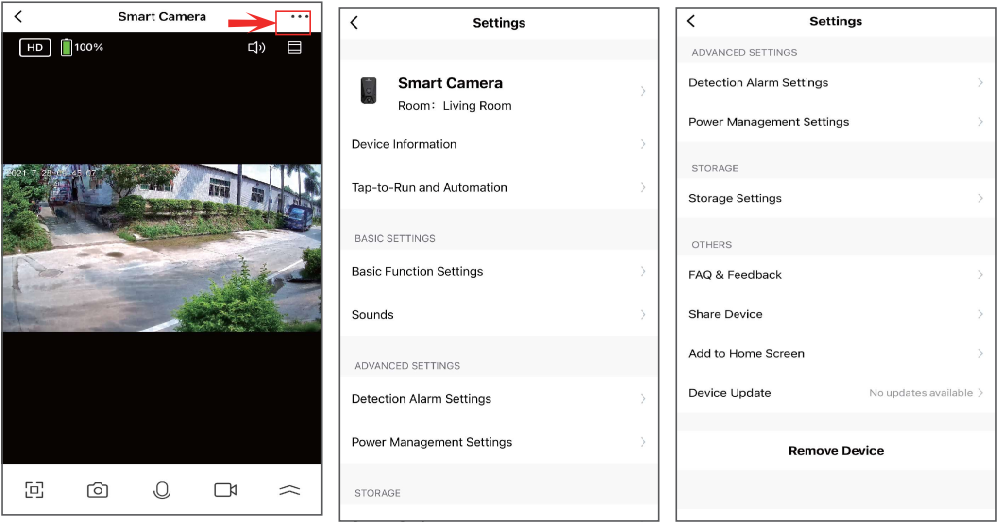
Smart Camera

HD 100%

2021-7-28 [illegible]

Settings

Smart Camera
Room: Living Room

Device Information

Tap-to-Run and Automation

BASIC SETTINGS

Basic Function Settings

Sounds

ADVANCED SETTINGS

Detection Alarm Settings

Power Management Settings

STORAGE

Settings

ADVANCED SETTINGS

Detection Alarm Settings

Power Management Settings

STORAGE

Storage Settings

OTHERS

FAQ & Feedback

Share Device

Add to Home Screen

Device Update No updates available

Remove Device